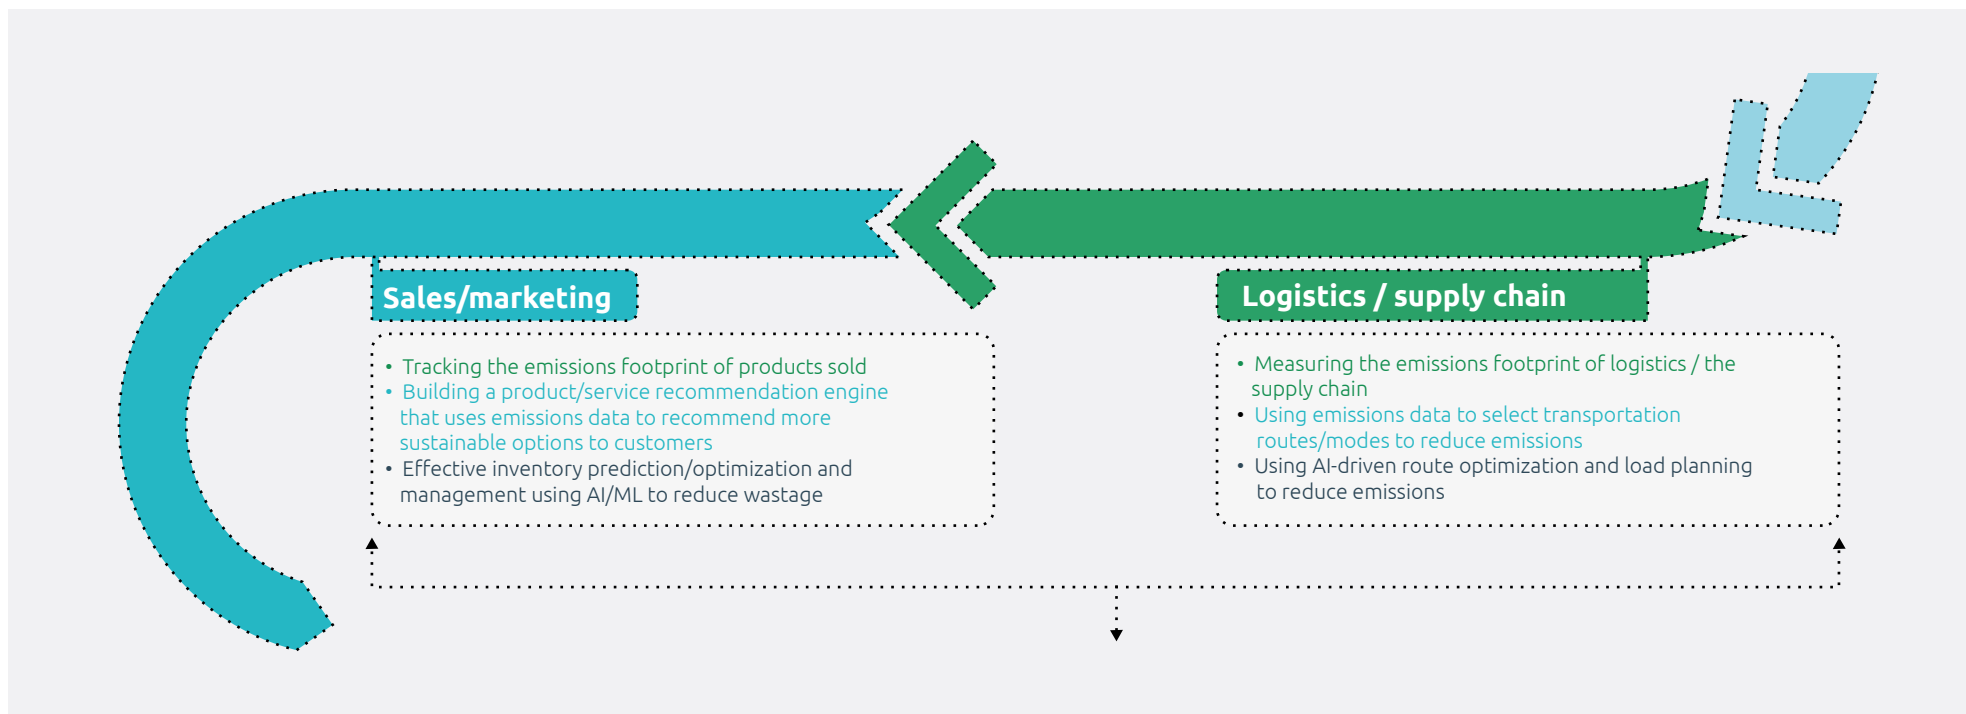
Sales/marketing

- Tracking the emissions footprint of products sold
- Building a product/service recommendation engine that uses emissions data to recommend more sustainable options to customers
- Effective inventory prediction/optimization and management using AI/ML to reduce wastage

Logistics / supply chain

- Measuring the emissions footprint of logistics / the supply chain
- Using emissions data to select transportation routes/modes to reduce emissions
- Using AI-driven route optimization and load planning to reduce emissions